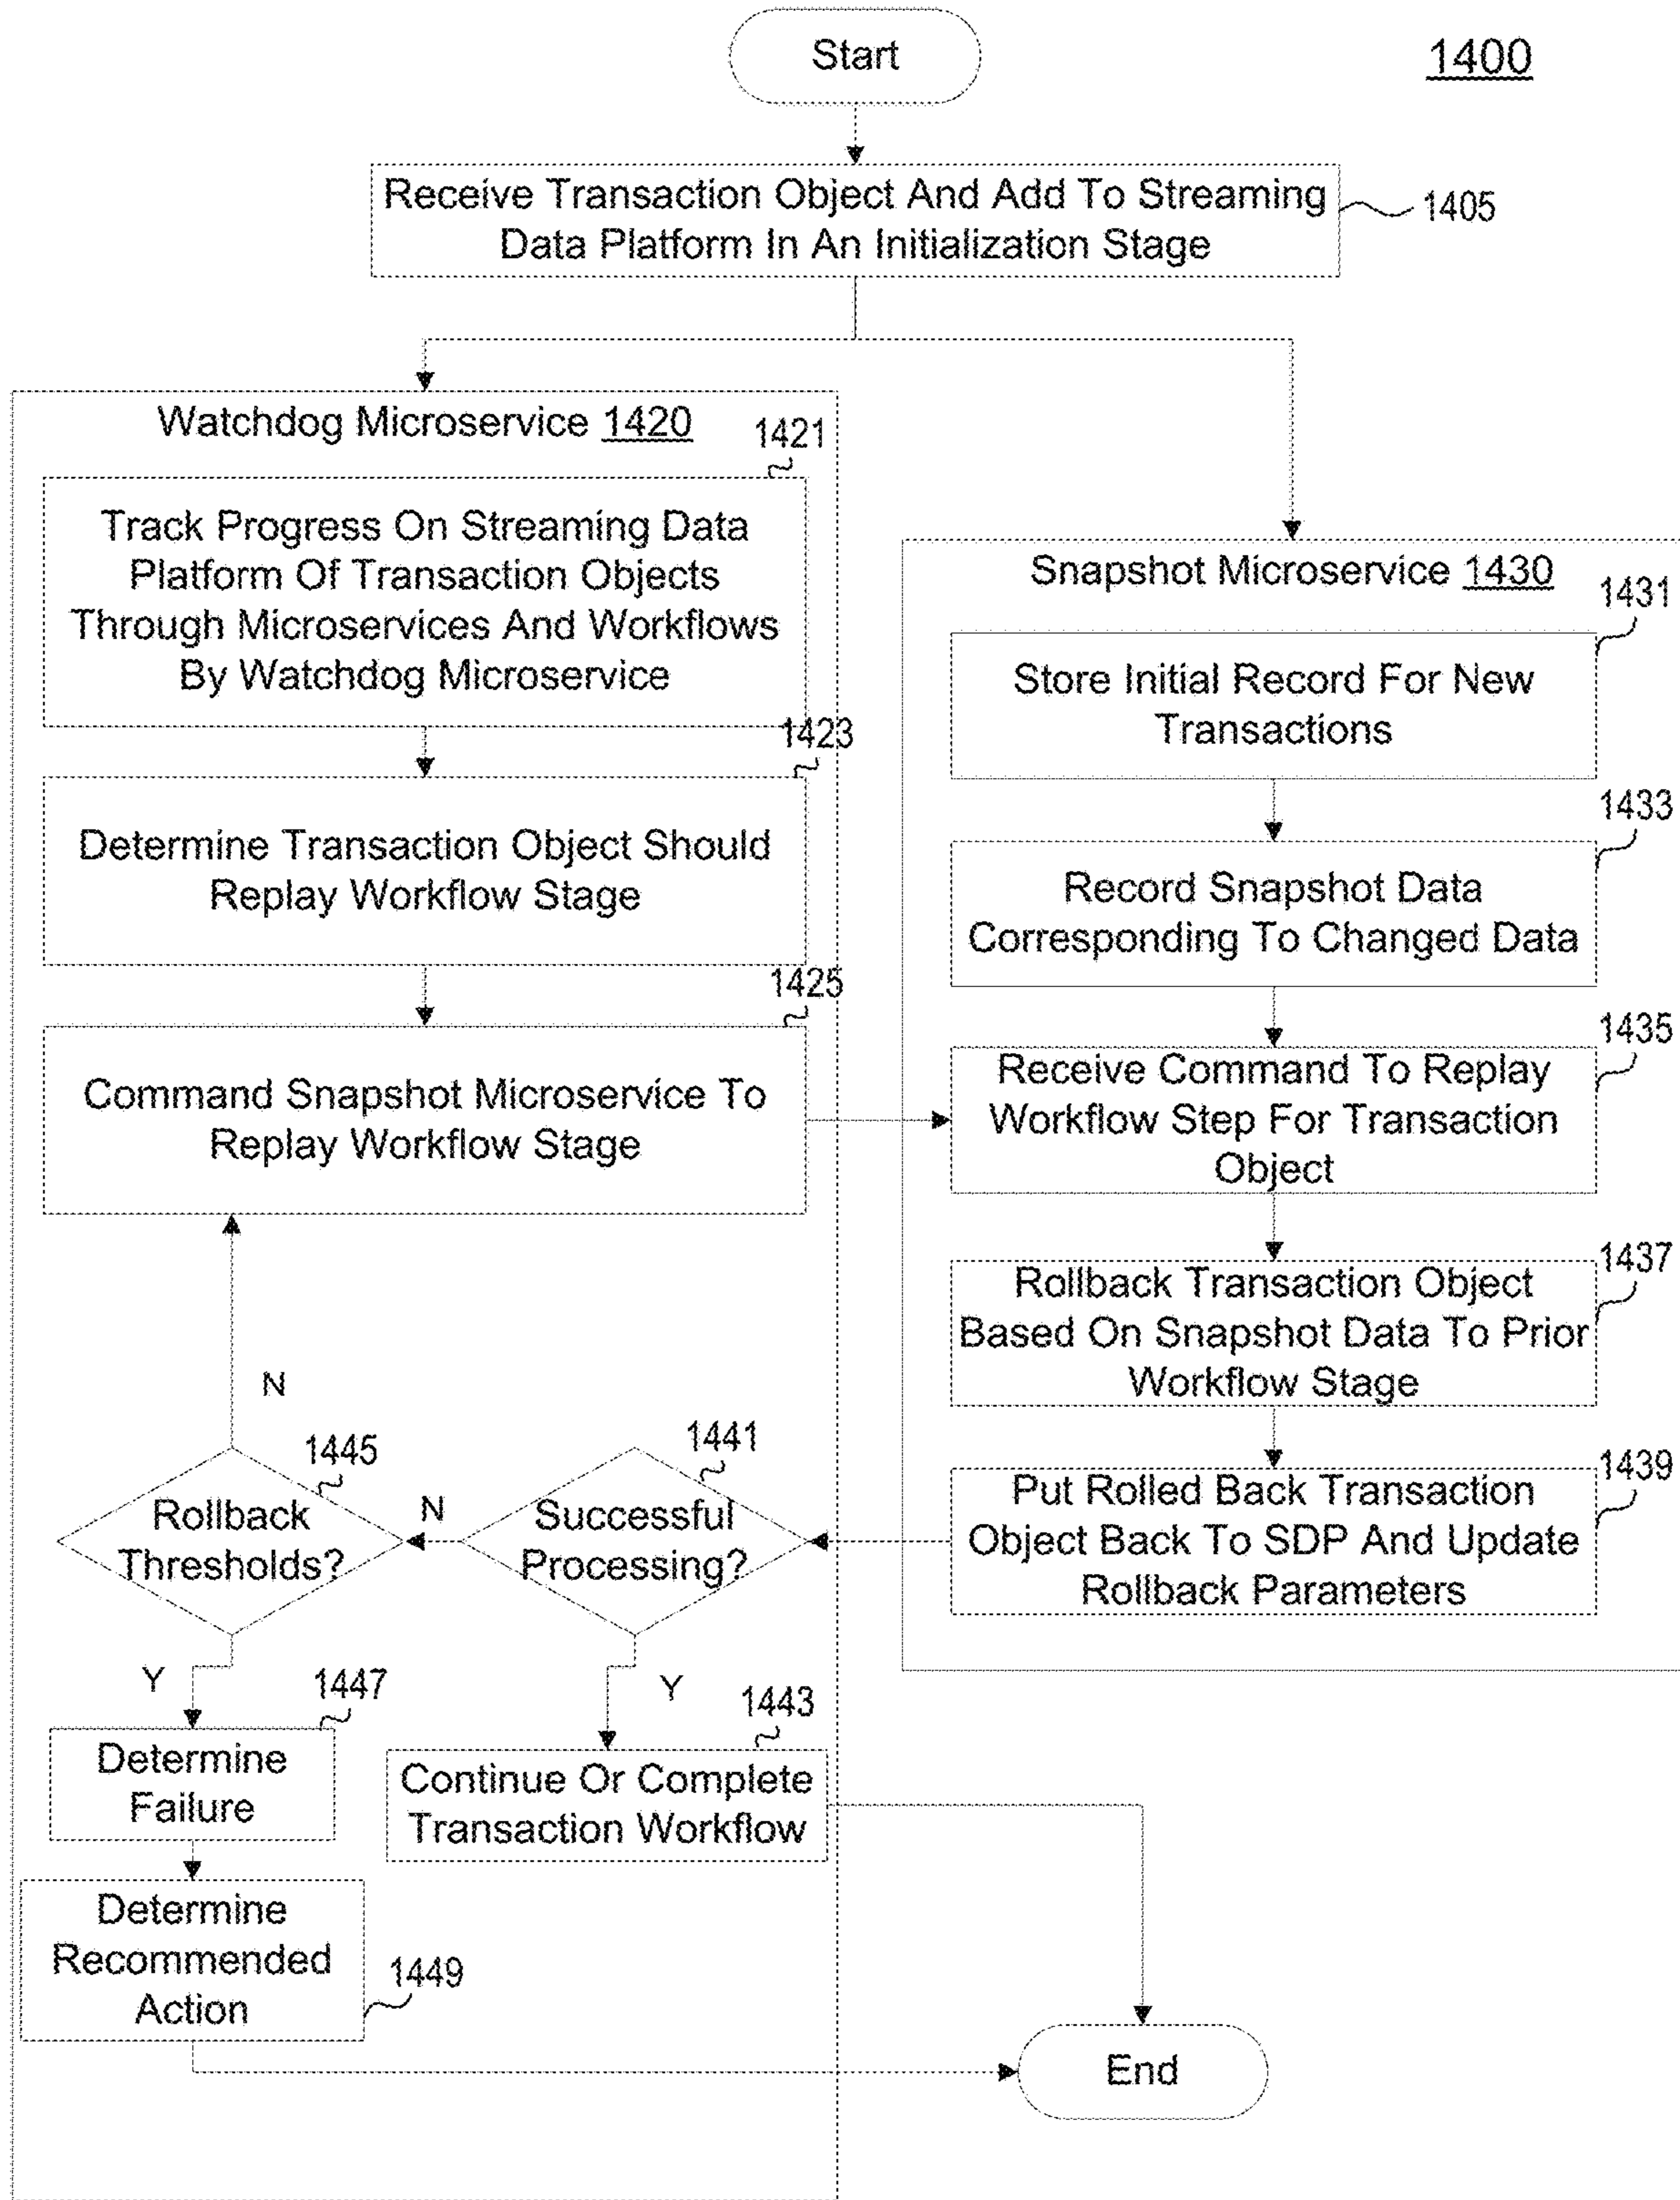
Start

1400

Receive Transaction Object And Add To Streaming Data Platform In An Initialization Stage

1405

Watchdog Microservice 1420

1421

Track Progress On Streaming Data Platform Of Transaction Objects Through Microservices And Workflows By Watchdog Microservice

1423

Determine Transaction Object Should Replay Workflow Stage

1425

Command Snapshot Microservice To Replay Workflow Stage

N

1445

Rollback Thresholds?

N

1441

Successful Processing?

Y

1447

Determine Failure

Y

1443

Continue Or Complete Transaction Workflow

Determine Recommended Action

1449

Snapshot Microservice 1430

1431

Store Initial Record For New Transactions

1433

Record Snapshot Data Corresponding To Changed Data

1435

Receive Command To Replay Workflow Step For Transaction Object

1437

Rollback Transaction Object Based On Snapshot Data To Prior Workflow Stage

1439

Put Rolled Back Transaction Object Back To SDP And Update Rollback Parameters

End